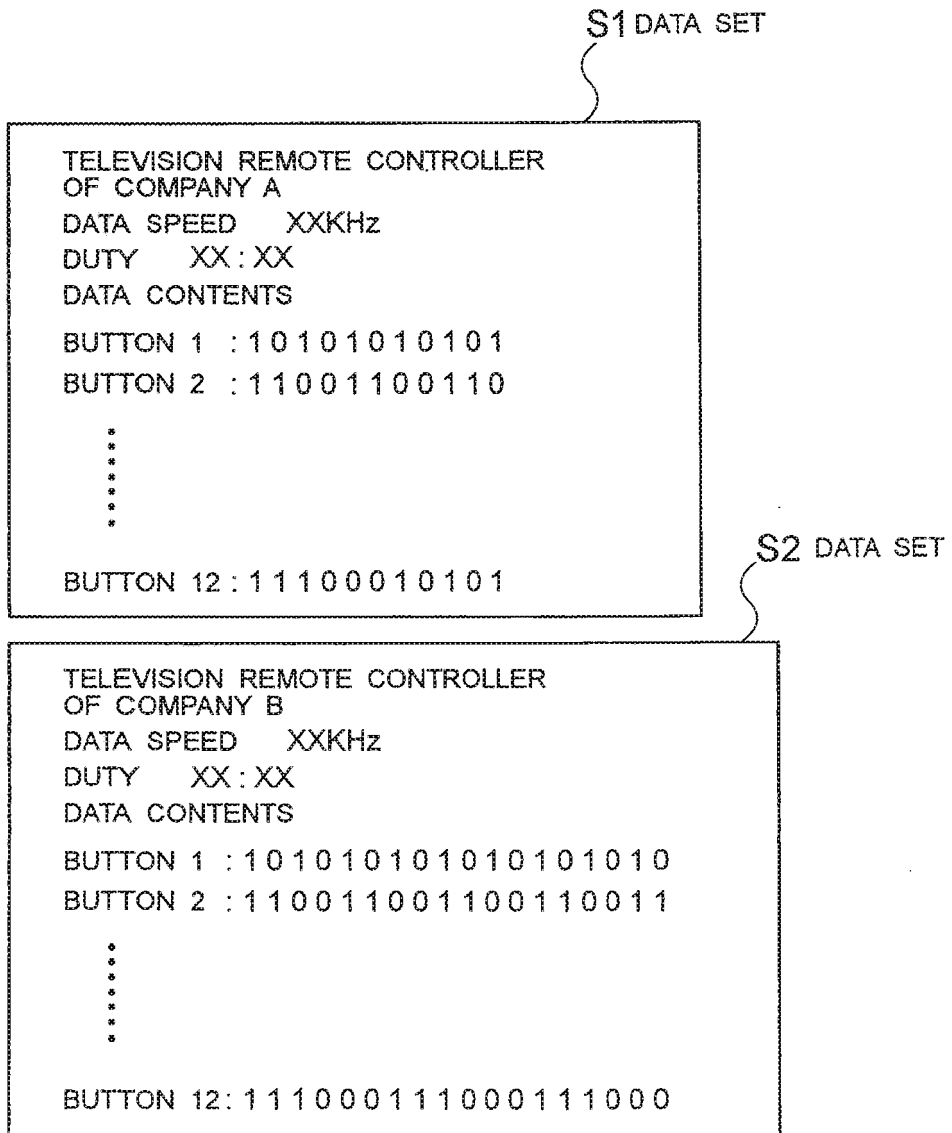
S1 DATA SET

TELEVISION REMOTE CONTROLLER OF COMPANY A
DATA SPEED XXKHz
DUTY XX : XX
DATA CONTENTS
BUTTON 1 : 1 0 1 0 1 0 1 0 1 0 1
BUTTON 2 : 1 1 0 0 1 1 0 0 1 1 0

BUTTON 12 : 1 1 1 0 0 0 1 0 1 0 1

S2 DATA SET

TELEVISION REMOTE CONTROLLER OF COMPANY B
DATA SPEED XXKHz
DUTY XX : XX
DATA CONTENTS
BUTTON 1 : 1 0 1 0 1 0 1 0 1 0 1 0 1 0 1 0
BUTTON 2 : 1 1 0 0 1 1 0 0 1 1 0 0 1 1 0 0 1 1

BUTTON 12 : 1 1 1 0 0 0 1 1 1 0 0 0 1 1 1 0 0 0